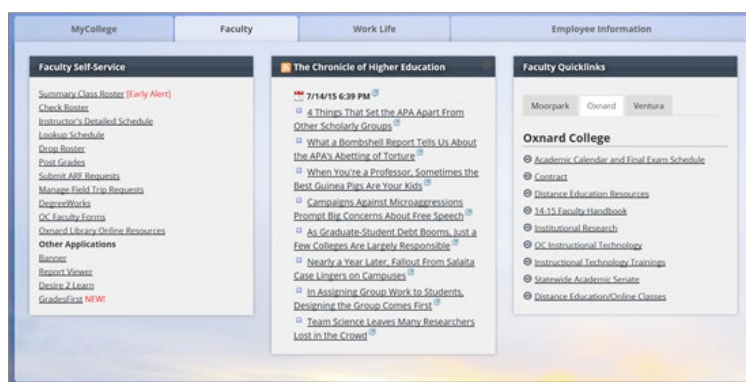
MyCollege
Faculty
Work Life
Employee Information

Faculty Self-Service

Summary Class Roster [Early Alert]
Check Roster
Instructor's Detailed Schedule
Lookup Schedule
Drop Roster
Post Grades
Submit ARF Requests
Manage Field Trip Requests
DegreeWorks
OC Faculty Forms
Oxnard Library Online Resources
Other Applications
Banner
Report Viewer
Desire 2 Learn
GradesFirst NEW!

The Chronicle of Higher Education

7/14/15 6:39 PM
4 Things That Set the APA Apart From Other Scholarly Groups
What a Bombshell Report Tells Us About the APA's Abetting of Torture
When You're a Professor, Sometimes the Best Guinea Pigs Are Your Kids
Campaigns Against Microaggressions Prompt Big Concerns About Free Speech
As Graduate-Student Debt Booms, Just a Few Colleges Are Largely Responsible
Nearly a Year Later, Fallout From Salaita Case Lingers on Campuses
In Assigning Group Work to Students, Designing the Group Comes First
Team Science Leaves Many Researchers Lost in the Crowd

Faculty Quicklinks

Moorpark
Oxnard
Ventura

Oxnard College

Academic Calendar and Final Exam Schedule
Contract
Distance Education Resources
14-15 Faculty Handbook
Institutional Research
OC Instructional Technology
Instructional Technology Trainings
Statewide Academic Senate
Distance Education/Online Classes